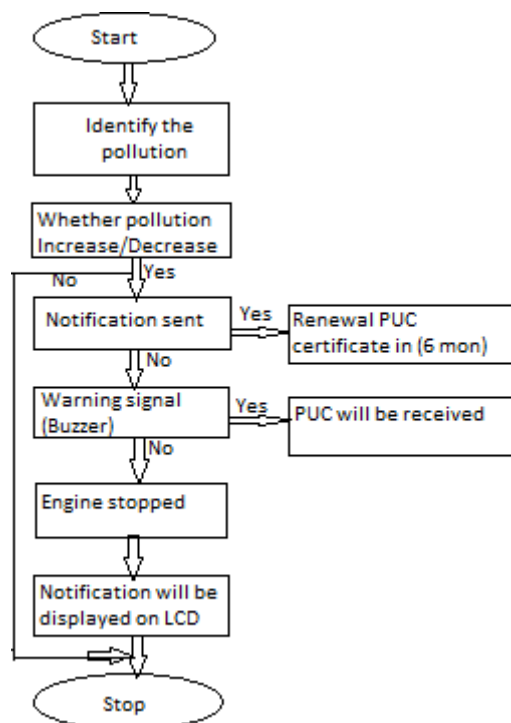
Start

Identify the pollution

Whether pollution Increase/Decrease

No

Yes

Notification sent

Yes

Renewal PUC certificate in (6 mon)

No

Warning signal (Buzzer)

Yes

PUC will be received

No

Engine stopped

Notification will be displayed on LCD

Stop